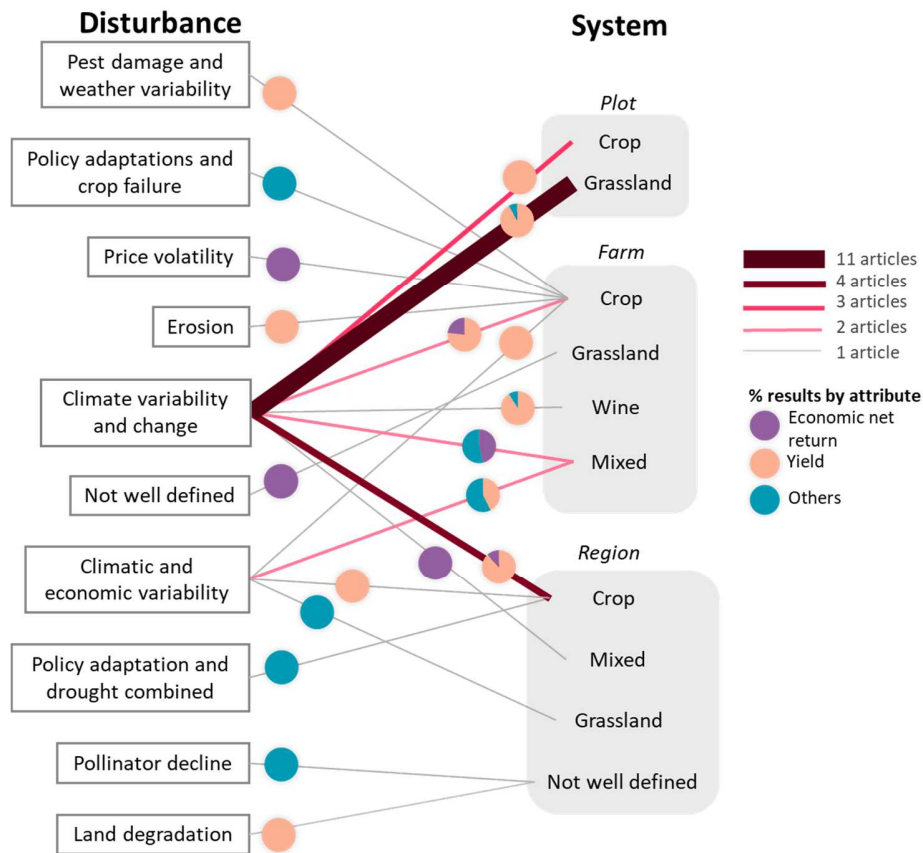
Disturbance

System

Pest damage and weather variability

Policy adaptations and crop failure

Price volatility

Erosion

Climate variability and change

Not well defined

Climatic and economic variability

Policy adaptation and drought combined

Pollinator decline

Land degradation

*Plot*
Crop
Grassland

*Farm*
Crop
Grassland
Wine
Mixed

*Region*
Crop
Mixed
Grassland
Not well defined

11 articles
4 articles
3 articles
2 articles
1 article

% results by attribute
Economic net return
Yield
Others